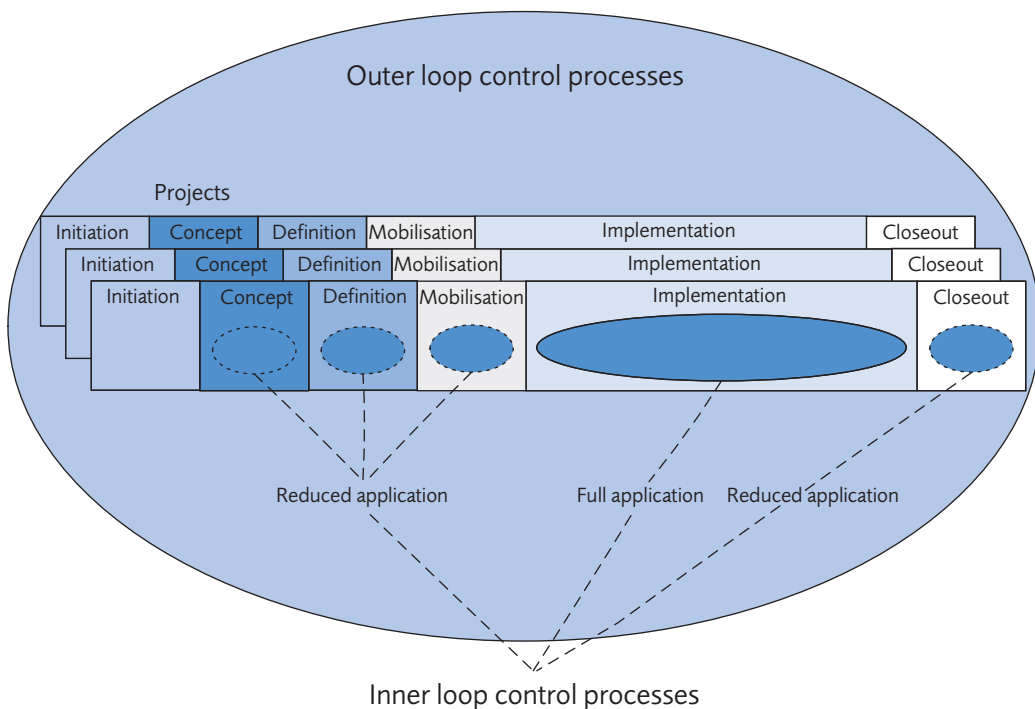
Outer loop control processes

Projects

Initiation Concept Definition Mobilisation Implementation Closeout

Initiation Concept Definition Mobilisation Implementation Closeout

Initiation Concept Definition Mobilisation Implementation Closeout

Reduced application

Full application

Reduced application

Inner loop control processes